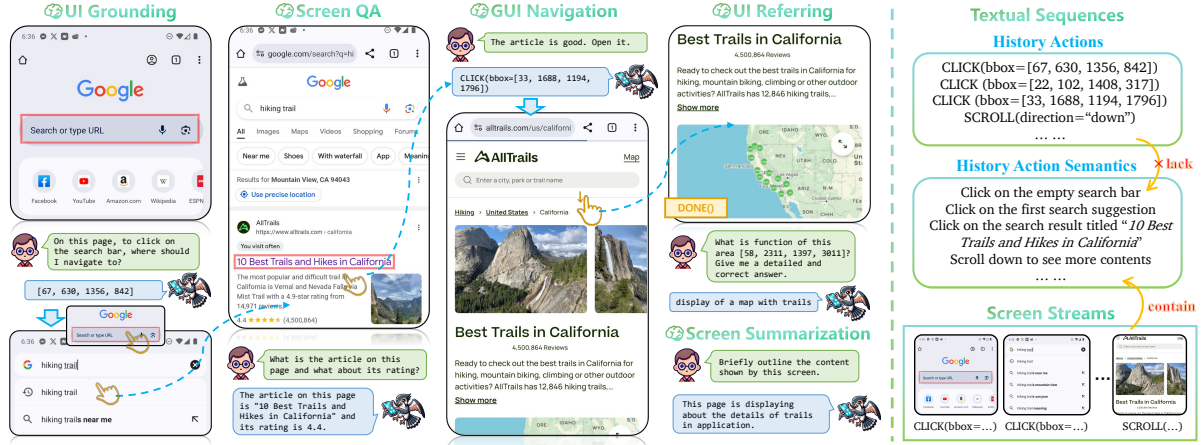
UI Grounding

6:36

Google

Search or type URL

Facebook YouTube Amazon.com Wikipedia ESPN

On this page, to click on the search bar, where should I navigate to?

[67, 630, 1356, 842]

Search or type URL

hiking trail

hiking trail

hiking trails near me

Screen QA

6:36

google.com/search?q=hi

Google

hiking trail

All Images Maps Videos Shopping Forums

Near me Shoes With waterfall App Meaning

Results for Mountain View, CA 94043

Use precise location

AllTrails
https://www.alltrails.com › california

You visit often

10 Best Trails and Hikes in California

The most popular and difficult trail in California is Vernal and Nevada Falls via Mist Trail with a 4.9-star rating from 14,971 reviews.

4.4 ★★★★★ (4,500,864)

What is the article on this page and what about its rating?

The article on this page is "10 Best Trails and Hikes in California" and its rating is 4.4.

GUI Navigation

The article is good. Open it.

CLICK(bbox=[33, 1688, 1194, 1796])

alltrails.com/us/californ

AllTrails

Map

Enter a city, park or trail name

Hiking › United States › California

Best Trails in California

4,500,864 Reviews

Ready to check out the best trails in California for hiking, mountain biking, climbing or other outdoor activities? AllTrails has 12,846 hiking trails,...

Show more

UI Referring

Best Trails in California

4,500,864 Reviews

Ready to check out the best trails in California for hiking, mountain biking, climbing or other outdoor activities? AllTrails has 12,846 hiking trails,...

Show more

DONE()

What is function of this area [58, 2311, 1397, 3011]? Give me a detailed and correct answer.

display of a map with trails

Screen Summarization

Briefly outline the content shown by this screen.

This page is displaying about the details of trails in application.

Textual Sequences

History Actions

CLICK(bbox=[67, 630, 1356, 842])
CLICK (bbox=[22, 102, 1408, 317])
CLICK (bbox=[33, 1688, 1194, 1796])
SCROLL(direction="down")
... ...

History Action Semantics

lack

Click on the empty search bar
Click on the first search suggestion
Click on the search result titled "10 Best Trails and Hikes in California"
Scroll down to see more contents

contain

Screen Streams

Google

Search or type URL

Best Trails in California

CLICK(bbox=...) CLICK(bbox=...) SCROLL(...)